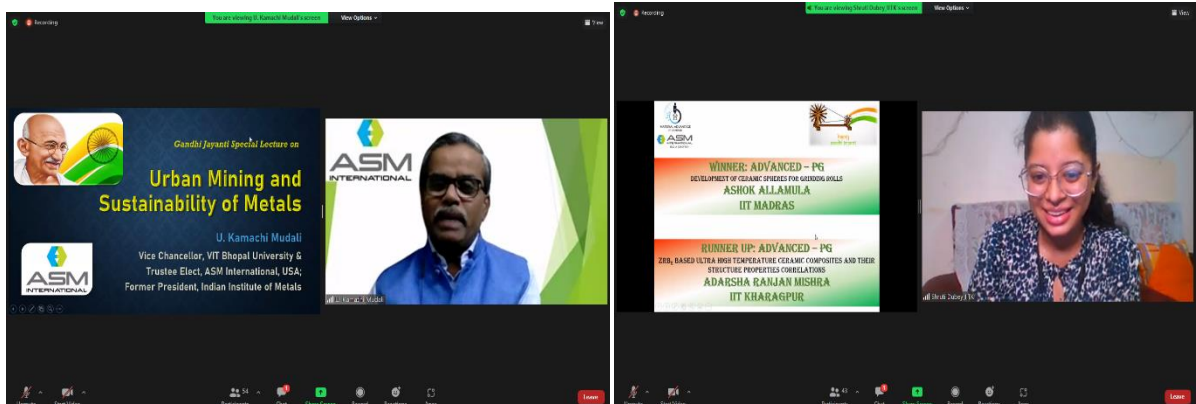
Recording
You are viewing U. Kamachi Mudali's screen
View Options
View

Gandhi Jayanti Special Lecture on
Urban Mining and Sustainability of Metals
U. Kamachi Mudali
Vice Chancellor, VIT Bhopal University & Trustee Elect, ASM International, USA; Former President, Indian Institute of Metals
ASM INTERNATIONAL

ASM INTERNATIONAL
U. Kamachi Mudali

Unmute Start Video 54 Participants Chat Share Screen Record Reactions Apps Leave

Recording
You are viewing Shruti Dubey IITK's screen
View Options
View

ASM INTERNATIONAL
WINNER: ADVANCED – PG
DEVELOPMENT OF CERAMIC SPHERES FOR GRINDING ROLLS
ASHOK ALLAMULA
IIT MADRAS
RUNNER UP: ADVANCED – PG
$ZrB_2$ BASED ULTRA HIGH TEMPERATURE CERAMIC COMPOSITES AND THEIR STRUCTURE PROPERTIES CORRELATIONS
ADARSHA RANJAN MISHRA
IIT KHARAGPUR

Shruti Dubey IITK

Unmute Start Video 43 Participants Chat Share Screen Record Reactions Apps Leave